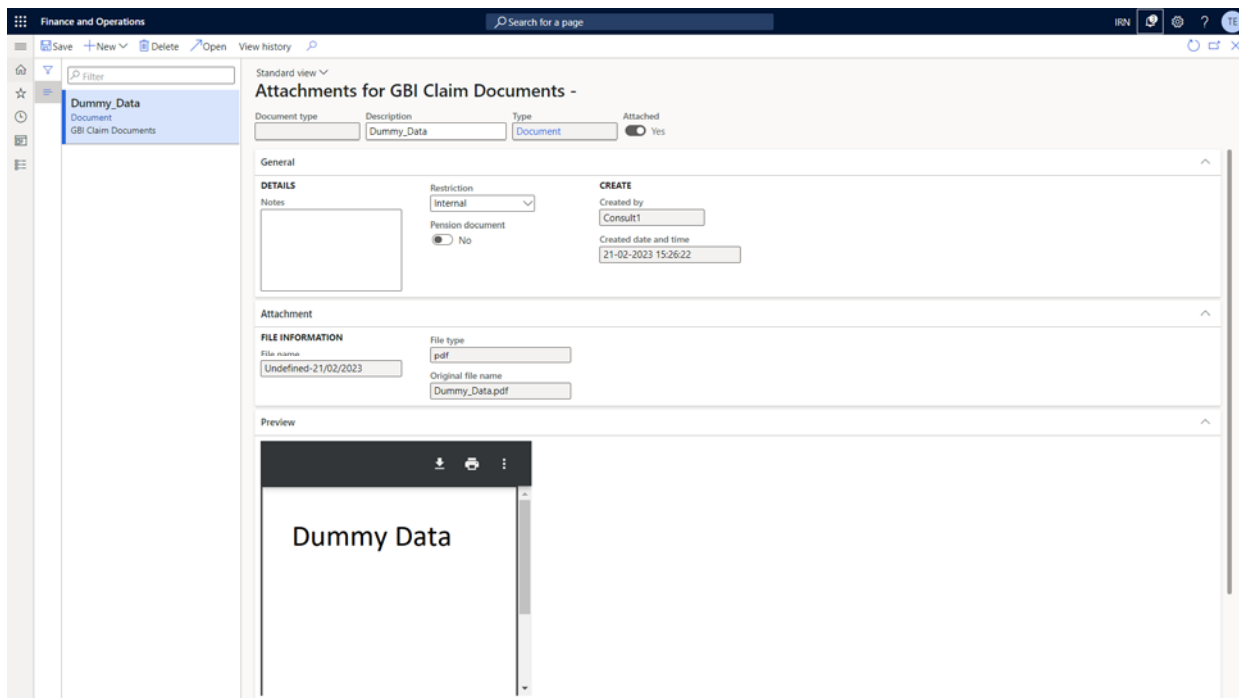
Finance and Operations
Search for a page
IRN
TE

Save + New Delete Open View history

Filter

Dummy_Data
Document
GBI Claim Documents

Standard view
Attachments for GBI Claim Documents -

Document type
Description
Dummy_Data
Type
Document
Attached
Yes

General

DETAILS
Notes

Restriction
Internal
Pension document
No

CREATE
Created by
Consult1
Created date and time
21-02-2023 15:26:22

Attachment

FILE INFORMATION
File name
Undefined-21/02/2023

File type
pdf
Original file name
Dummy_Data.pdf

Preview

Dummy Data